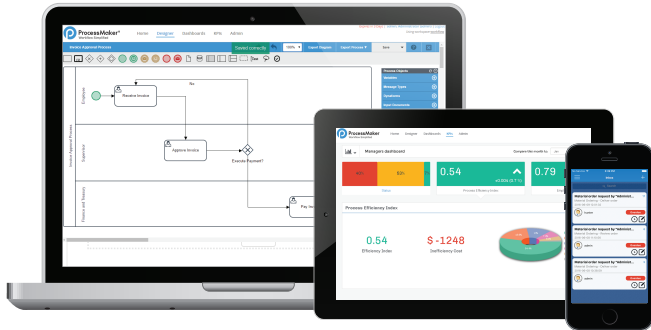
ProcessMaker
Home Designer Dashboards KPIs Admin
Invoice Approval Process
Saved correctly
100%
Save
No
Receive Invoice
Approve Invoice
Execute Payment?
Pay Inv
Employee
Supervisor
Finance and Treasury
Invoice Approval Process
Process Objects
Variables
Message Types
Dynaforms
Input Documents

ProcessMaker
Home Designer Dashboards KPIs Admin
Managers dashboard
Compare this month to:
0.54
0.79
Process Efficiency Index
0.54
Efficiency Index
$ -1248
Inefficiency Cost

Inbox
Waterbender request by "Administ...
Waterbender request by "Administ...
Waterbender request by "Administ...